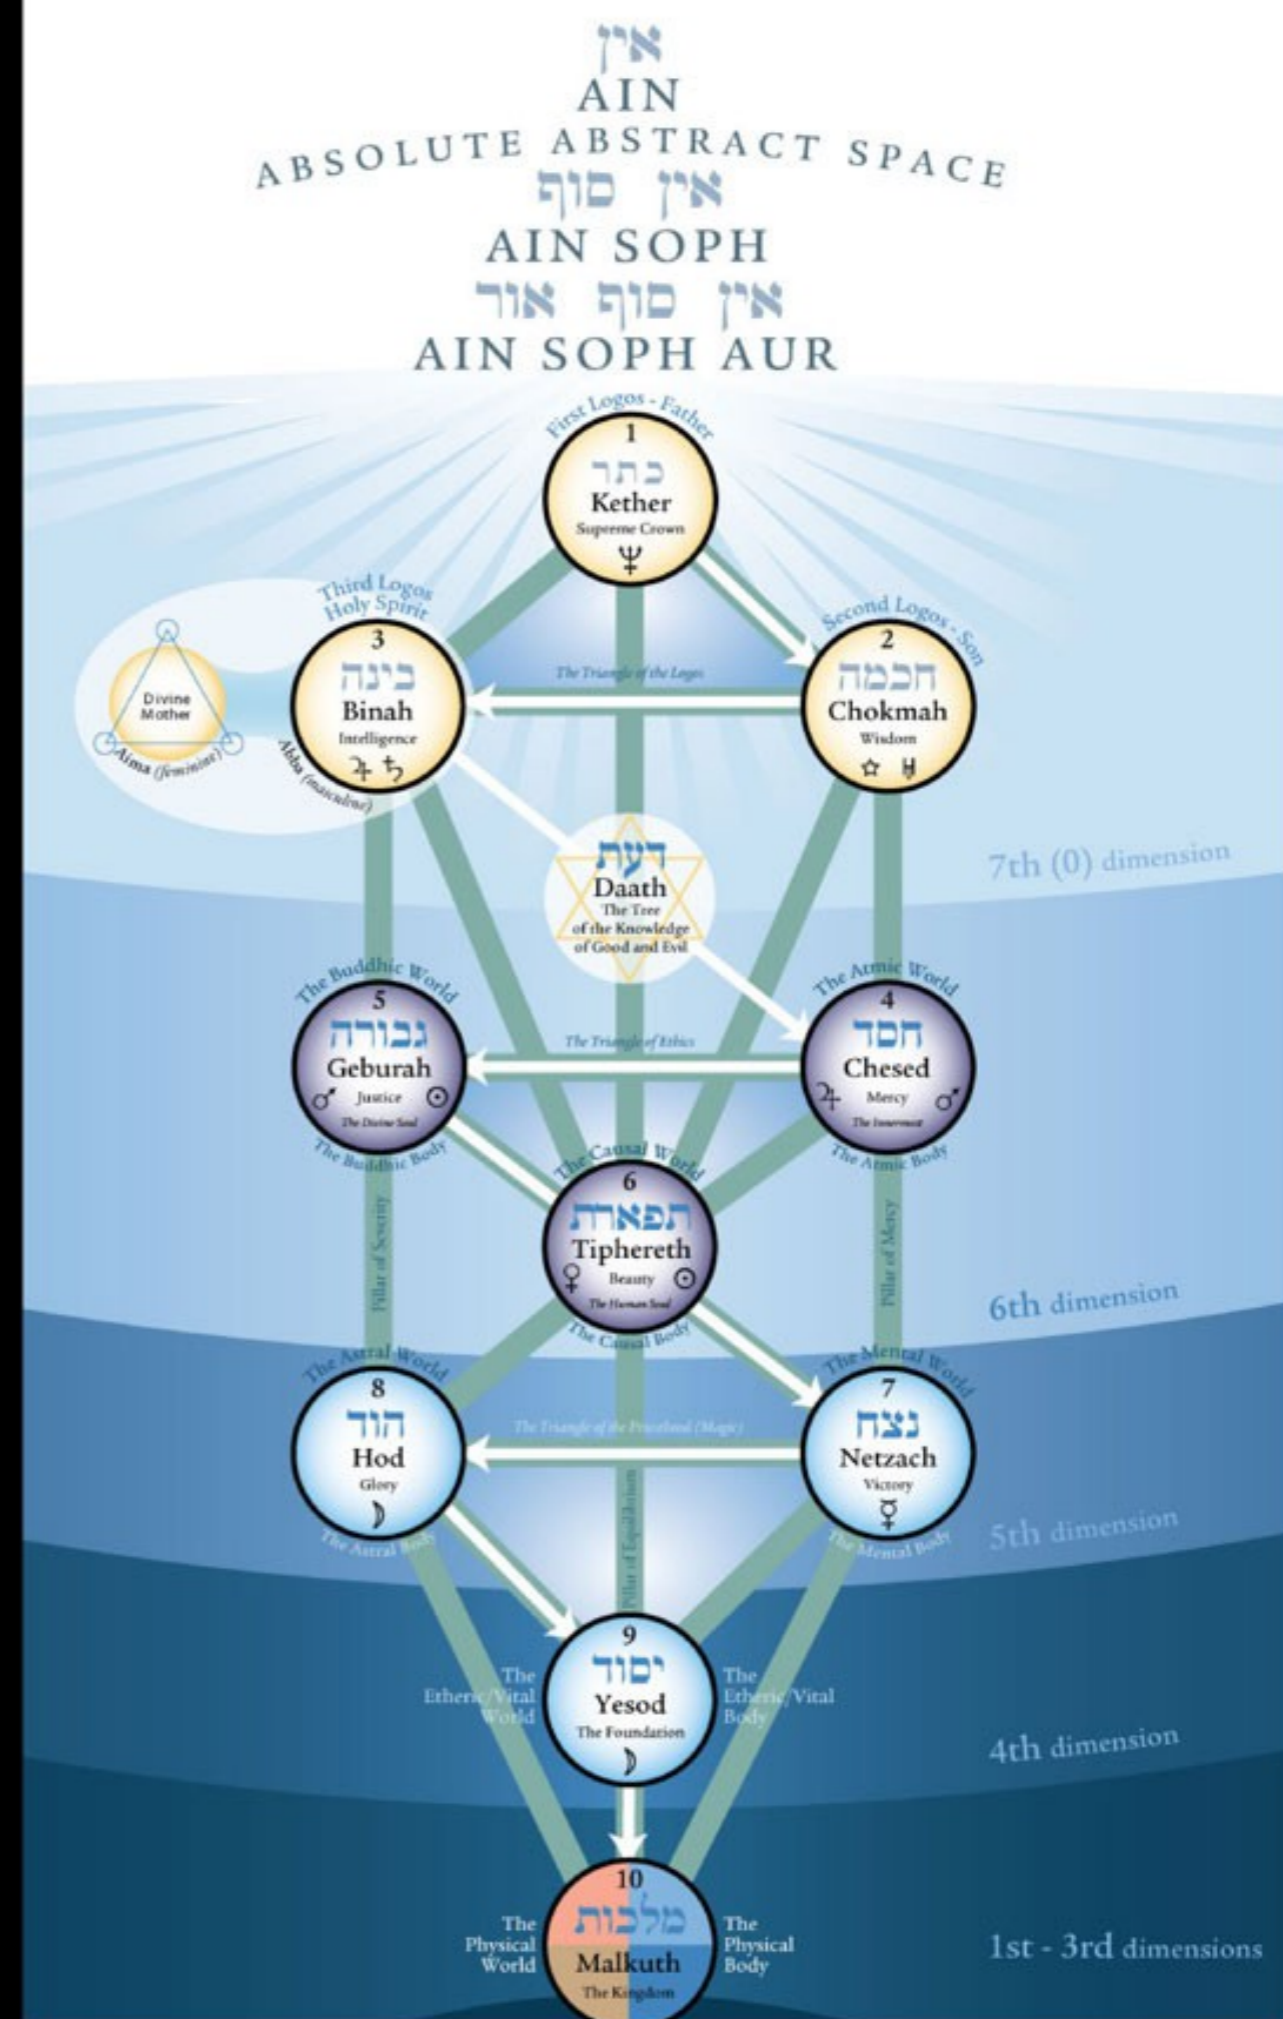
אין
AIN
ABSOLUTE ABSTRACT SPACE
אין סוף
AIN SOPH
אין סוף אור
AIN SOPH AUR

First Logos - Father
1
כתר
Kether
Supreme Crown
♆

Third Logos Holy Spirit
3
בינה
Binah
Intelligence
♃ ♄

Second Logos - Son
2
חכמה
Chokmah
Wisdom
☆ ♅

The Triangle of the Logos

Divine Mother
Aima (feminine)
Abba (masculine)

דעת
Daath
The Tree of the Knowledge of Good and Evil

7th (0) dimension

The Buddhic World
5
גבורה
Geburah
♂ Justice ☉
The Divine Soul
The Buddhic Body

The Atmic World
4
חסד
Chesed
♃ Mercy ♂
The Innermost
The Atmic Body

The Triangle of Ethics

The Causal World
6
תפארת
Tiphereth
♀ Beauty ☉
The Human Soul
The Causal Body

Pillar of Severity
Pillar of Mercy

6th dimension

The Astral World
8
הוד
Hod
Glory
☽
The Astral Body

The Mental World
7
נצח
Netzach
Victory
☿
The Mental Body

The Triangle of the Priesthood (Magic)

Pillar of Equilibrium

5th dimension

9
יסוד
Yesod
The Foundation
☽
The Etheric/Vital World
The Etheric/Vital Body

4th dimension

10
מלכות
Malkuth
The Kingdom
The Physical World
The Physical Body

1st - 3rd dimensions